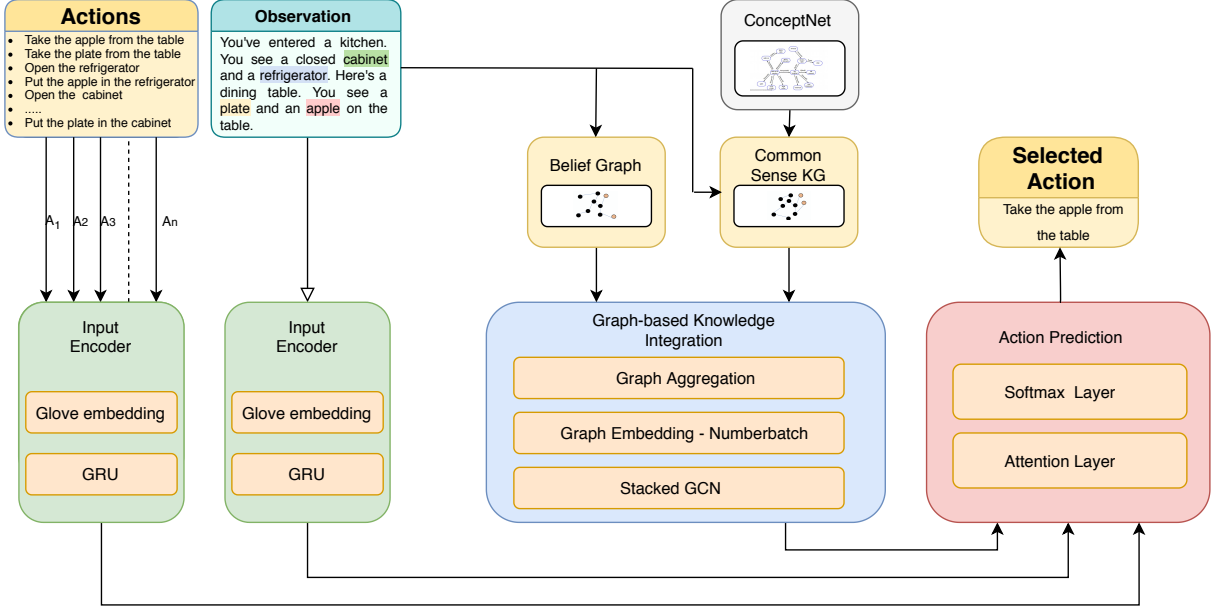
Actions

- Take the apple from the table
- Take the plate from the table
- Open the refrigerator
- Put the apple in the refrigerator
- Open the cabinet
- .....
- Put the plate in the cabinet

Observation

You've entered a kitchen. You see a closed cabinet and a refrigerator. Here's a dining table. You see a plate and an apple on the table.

ConceptNet

Belief Graph

Common Sense KG

Selected Action

Take the apple from the table

$A_1$ $A_2$ $A_3$ $A_n$

Input Encoder

Glove embedding

GRU

Input Encoder

Glove embedding

GRU

Graph-based Knowledge Integration

Graph Aggregation

Graph Embedding - Numberbatch

Stacked GCN

Action Prediction

Softmax Layer

Attention Layer